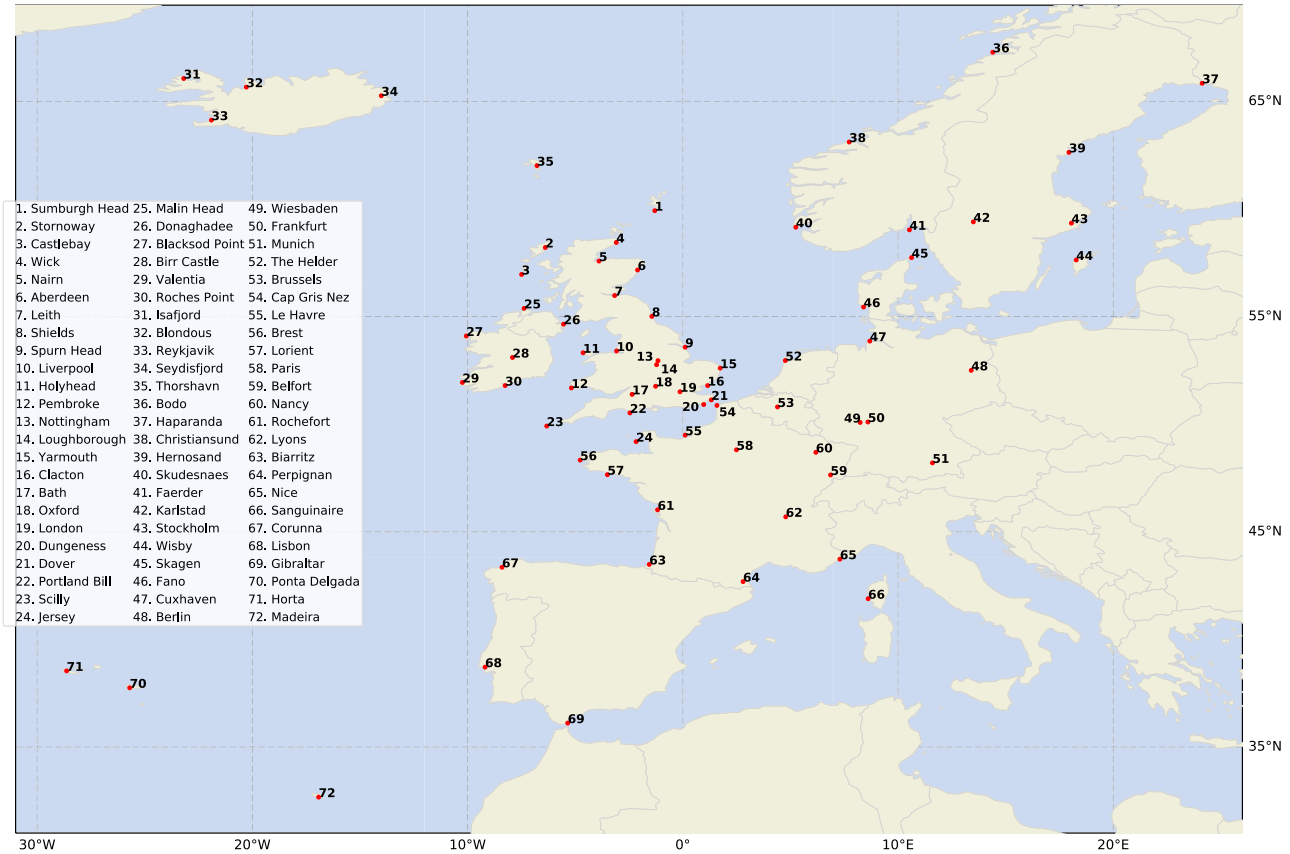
1. Sumburgh Head
2. Stornoway
3. Castlebay
4. Wick
5. Nairn
6. Aberdeen
7. Leith
8. Shields
9. Spurn Head
10. Liverpool
11. Holyhead
12. Pembroke
13. Nottingham
14. Loughborough
15. Yarmouth
16. Clacton
17. Bath
18. Oxford
19. London
20. Dungeness
21. Dover
22. Portland Bill
23. Scilly
24. Jersey

25. Malin Head
26. Donaghadee
27. Blacksod Point
28. Birr Castle
29. Valentia
30. Roches Point
31. Isafjord
32. Blondous
33. Reykjavik
34. Seydisfjord
35. Thorshavn
36. Bodo
37. Haparanda
38. Christiansund
39. Hernosand
40. Skudesnaes
41. Faerder
42. Karlstad
43. Stockholm
44. Wisby
45. Skagen
46. Fano
47. Cuxhaven
48. Berlin

49. Wiesbaden
50. Frankfurt
51. Munich
52. The Helder
53. Brussels
54. Cap Gris Nez
55. Le Havre
56. Brest
57. Lorient
58. Paris
59. Belfort
60. Nancy
61. Rochefort
62. Lyons
63. Biarritz
64. Perpignan
65. Nice
66. Sanguinaire
67. Corunna
68. Lisbon
69. Gibraltar
70. Ponta Delgada
71. Horta
72. Madeira

36 37 31 32 34 33 35 38 39 1 40 41 42 43 2 4 5 6 45 44 3 7 25 8 46 27 26 55 9 47 11 10 28 13 14 15 52 48 29 30 12 17 18 19 16 21 20 54 53 23 22 49 50 24 55 58 60 56 51 57 59 61 62 67 63 65 64 66 68 71 70 69 72

65°N
55°N
45°N
35°N
30°W
20°W
10°W
0°
10°E
20°E